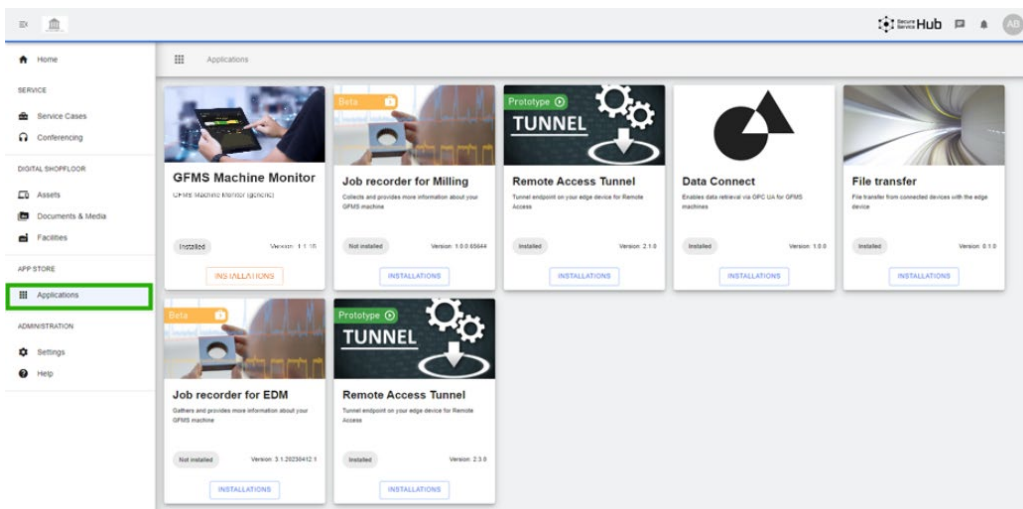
Secure Service Hub

AB

Home

SERVICE

Service Cases

Conferencing

DIGITAL SHOPFLOOR

Assets

Documents & Media

Facilities

APP STORE

Applications

ADMINISTRATION

Settings

Help

Applications

GFMS Machine Monitor

GFMS Machine Monitor (generic)

Installed

Version: 1.1.15

INSTALLATIONS

Beta

Job recorder for Milling

Collects and provides more information about your GFMS machine

Not installed

Version: 1.0.0.65644

INSTALLATIONS

Prototype

TUNNEL

Remote Access Tunnel

Tunnel endpoint on your edge device for Remote Access

Installed

Version: 2.1.0

INSTALLATIONS

Data Connect

Enables data-retrieval via OPC UA for GFMS machines

Installed

Version: 1.0.0

INSTALLATIONS

File transfer

File transfer from connected devices with the edge device

Installed

Version: 0.1.0

INSTALLATIONS

Beta

Job recorder for EDM

Gathers and provides more information about your GFMS machine

Not installed

Version: 3.1.20230412.1

INSTALLATIONS

Prototype

TUNNEL

Remote Access Tunnel

Tunnel endpoint on your edge device for Remote Access

Installed

Version: 2.3.0

INSTALLATIONS